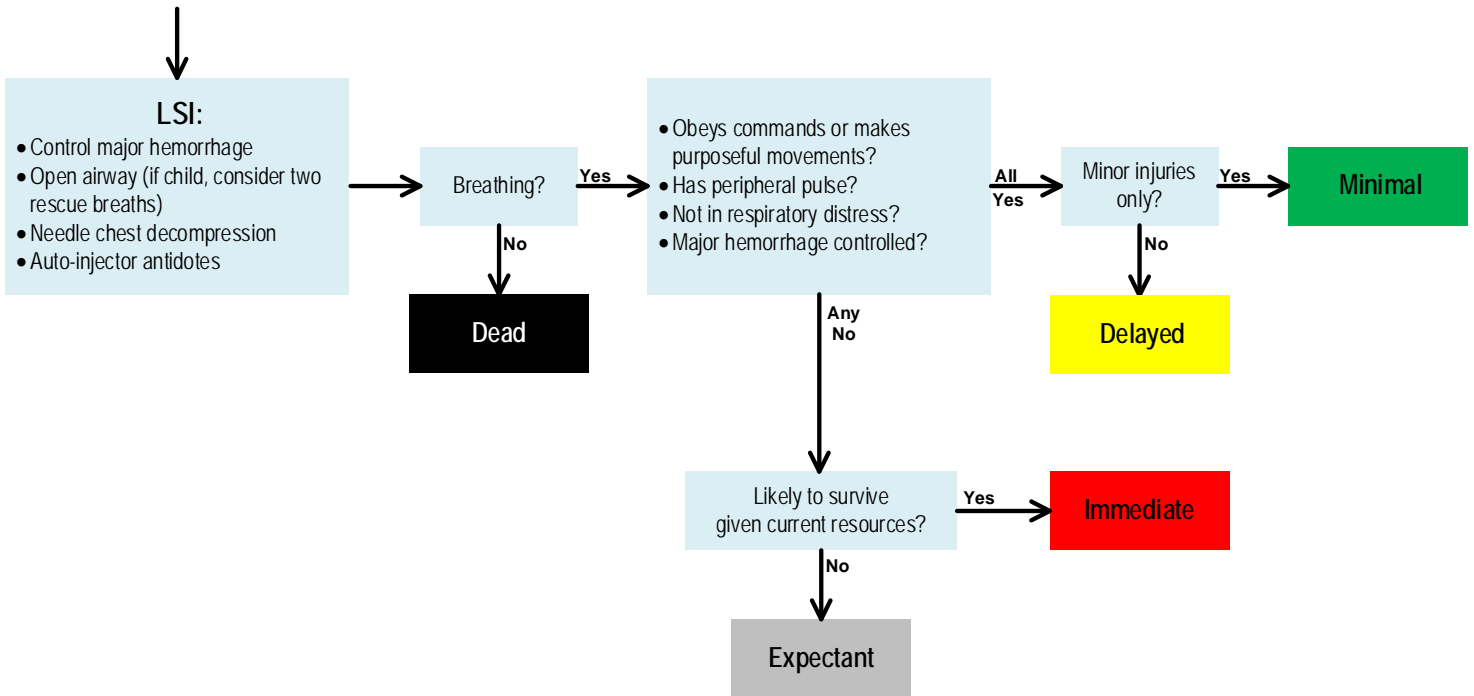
LSI:
• Control major hemorrhage
• Open airway (if child, consider two rescue breaths)
• Needle chest decompression
• Auto-injector antidotes

Breathing?

Yes

No

Dead

• Obeys commands or makes purposeful movements?
• Has peripheral pulse?
• Not in respiratory distress?
• Major hemorrhage controlled?

All Yes

Minor injuries only?

Yes

Minimal

No

Delayed

Any No

Likely to survive given current resources?

Yes

Immediate

No

Expectant